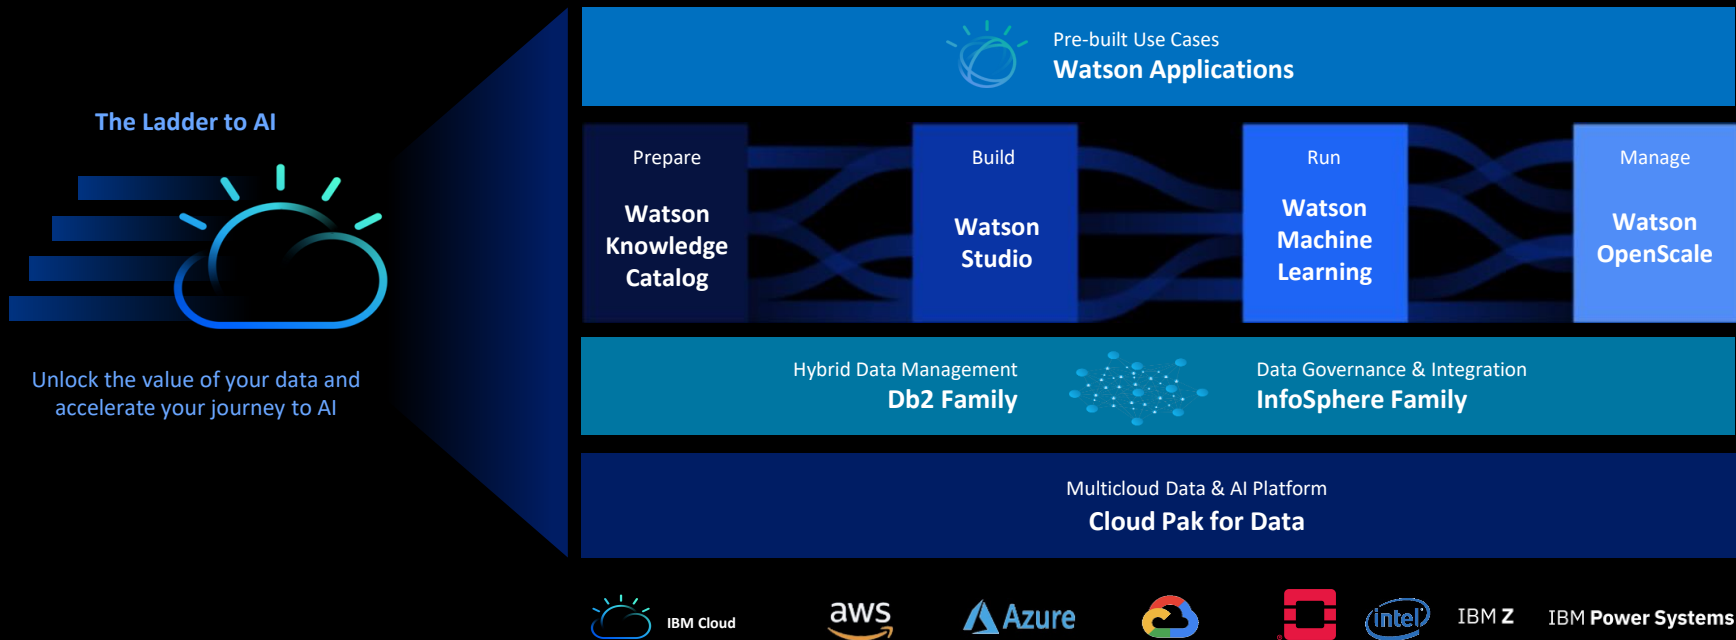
The Ladder to AI

Unlock the value of your data and accelerate your journey to AI

Pre-built Use Cases
Watson Applications

Prepare
Watson Knowledge Catalog

Build
Watson Studio

Run
Watson Machine Learning

Manage
Watson OpenScale

Hybrid Data Management
Db2 Family

Data Governance & Integration
InfoSphere Family

Multicloud Data & AI Platform
Cloud Pak for Data

IBM Cloud
aws
Azure
intel
IBM Z
IBM Power Systems